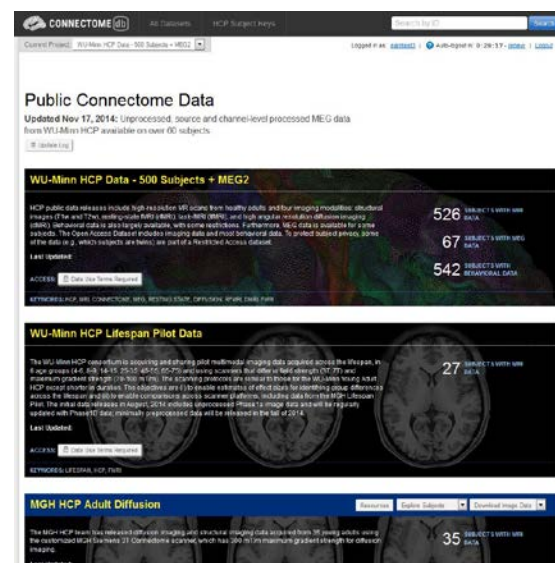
CONNECTOME db | All Datasets | HCP Subject Keys | Search by ID | Search

Current Project: WU-Minn HCP Data - 500 Subjects + MEG2

Logged in as: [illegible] | Auto-logout in: 0:29:57 - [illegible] | Logout

Public Connectome Data

Updated Nov 17, 2014: Unprocessed, source and channel-level processed MEG data from WU-Minn HCP available on over 60 subjects.

Update Log

WU-Minn HCP Data - 500 Subjects + MEG2

HCP public data releases include high-resolution 3T MR scans from healthy adults and four imaging modalities: structural images (T1w and T2w), resting-state fMRI (rfMRI), task-fMRI (tfMRI), and high angular resolution diffusion imaging (dMRI). Behavioral data is also largely available, with some restrictions. Furthermore, MEG data is available for some subjects. The Open Access Dataset includes imaging data and most behavioral data. To protect subject privacy, some of the data (e.g. which subjects are twins) are part of a Restricted Access dataset.

Last Updated:

ACCESS: Data Use Terms Required

KEYWORDS: HCP, MRI, CONNECTOME, MEG, RESTING STATE, DIFFUSION, RFMRI, DMRI, FMRI

526 SUBJECTS WITH MR DATA

67 SUBJECTS WITH MEG DATA

542 SUBJECTS WITH BEHAVIORAL DATA

WU-Minn HCP Lifespan Pilot Data

The WU-Minn HCP consortium is acquiring and sharing pilot multimodal imaging data acquired across the lifespan, in 6 age groups (4-6, 8-9, 14-15, 25-35, 45-55, 65-75) and using scanners that differ in field strength (3T, 7T) and maximum gradient strength (70-100 mT/m). The scanning protocols are similar to those for the WU-Minn Young Adult HCP except shorter in duration. The objectives are (i) to enable estimates of effect sizes for identifying group differences across the lifespan and (ii) to enable comparisons across scanner platforms, including data from the MGH Lifespan Pilot. The initial data release in August, 2014 includes unprocessed Phase1a imaging data and will be regularly updated with Phase1b data; minimally preprocessed data will be released in the fall of 2014.

Last Updated:

ACCESS: Data Use Terms Required

KEYWORDS: LIFESPAN, HCP, FMRI

27 SUBJECTS WITH MR DATA

MGH HCP Adult Diffusion

Resources | Explore Subjects | Download Image Data

The MGH HCP team has released diffusion imaging and structural imaging data acquired from 35 young adults using the customized MGH Siemens 3T Connectome scanner, which has 300 mT/m maximum gradient strength for diffusion imaging.

35 SUBJECTS WITH MR DATA